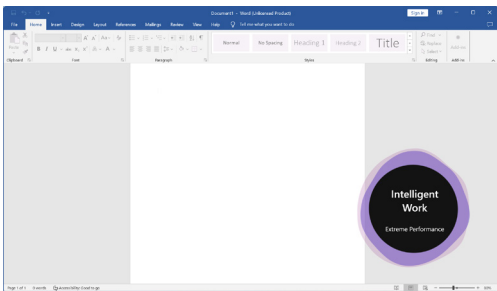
Document1 - Word (Unlicensed Product)

Sign in

File Home Insert Design Layout References Mailings Review View Help Tell me what you want to do

Paste

Clipboard

Font

Paragraph

Normal No Spacing Heading 1 Heading 2 Title

Styles

Find Replace Select

Editing

Add-ins

Add-ins

Intelligent Work

Extreme Performance

Page 1 of 1 0 words Accessibility: Good to go

50%